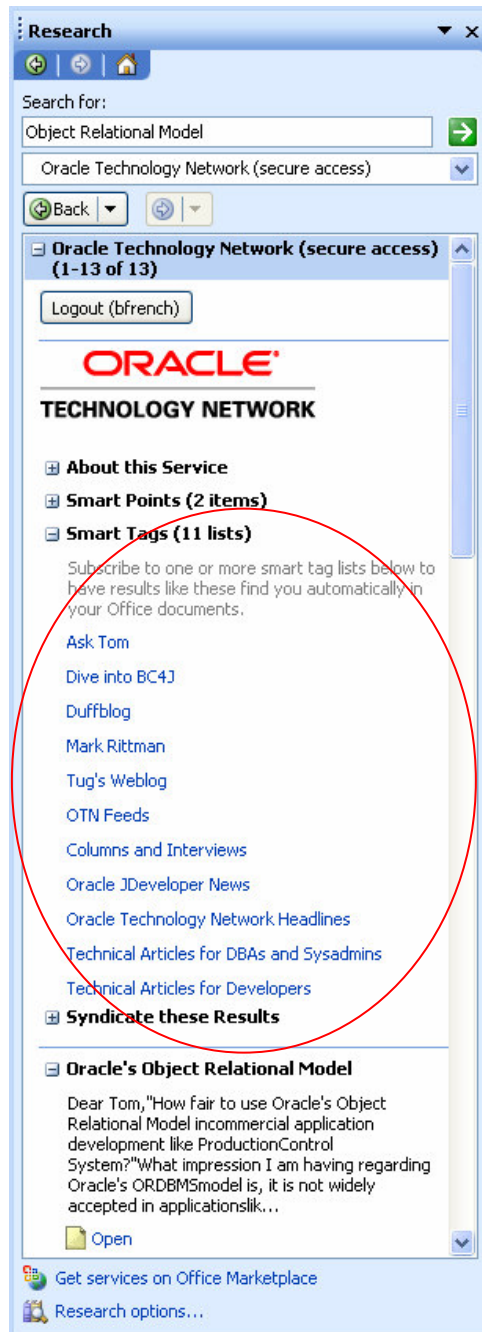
Research

Search for:

Object Relational Model

Oracle Technology Network (secure access)

Back

⊟ Oracle Technology Network (secure access) (1-13 of 13)

Logout (bfrench)

ORACLE

TECHNOLOGY NETWORK

⊞ About this Service

⊞ Smart Points (2 items)

⊟ Smart Tags (11 lists)

Subscribe to one or more smart tag lists below to have results like these find you automatically in your Office documents.

Ask Tom

Dive into BC4J

Duffblog

Mark Rittman

Tug's Weblog

OTN Feeds

Columns and Interviews

Oracle JDeveloper News

Oracle Technology Network Headlines

Technical Articles for DBAs and Sysadmins

Technical Articles for Developers

⊞ Syndicate these Results

⊟ Oracle's Object Relational Model

Dear Tom,"How fair to use Oracle's Object Relational Model incommercial application development like ProductionControl System?"What impression I am having regarding Oracle's ORDBMSmodel is, it is not widely accepted in applicationslik...

Open

Get services on Office Marketplace

Research options...